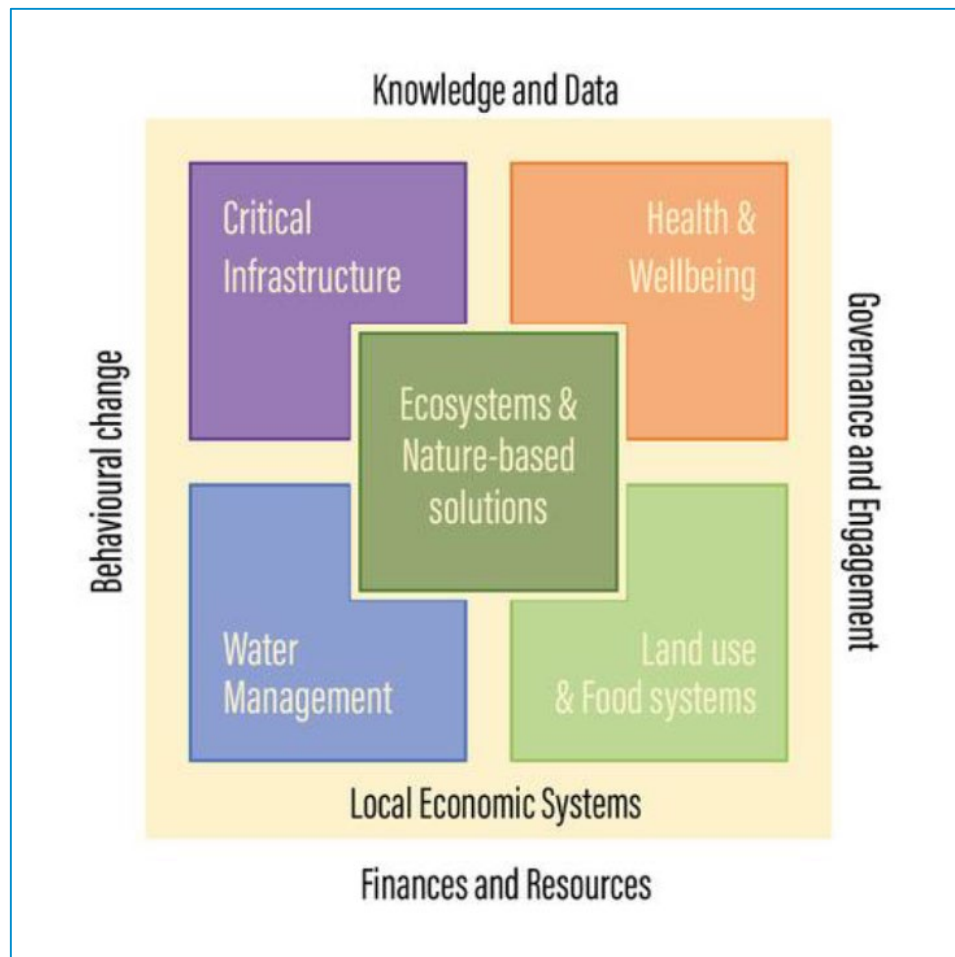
Knowledge and Data

Critical Infrastructure

Health & Wellbeing

Behavioural change

Ecosystems & Nature-based solutions

Governance and Engagement

Water Management

Land use & Food systems

Local Economic Systems

Finances and Resources